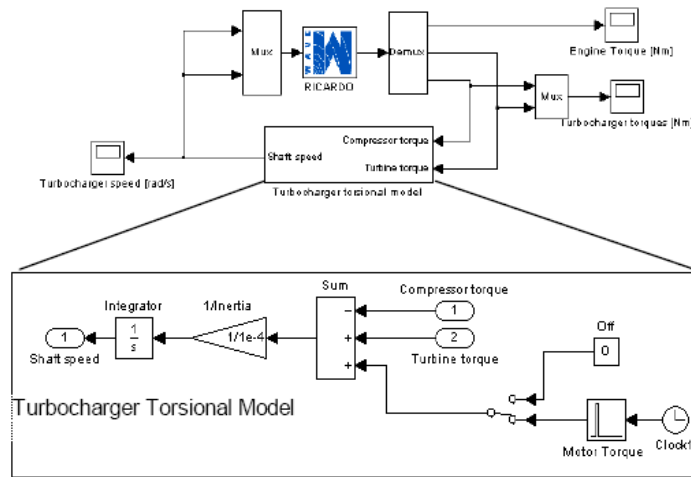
Mux

WAVE

RICARDO

Demux

Engine Torque [Nm]

Mux

Turbocharger torques [Nm]

Compressor torque

Shaft speed

Turbine torque

Turbocharger speed [rad/s]

Turbocharger torsional model

Integrator

1/Inertia

Sum

Compressor torque

1

$\frac{1}{s}$

1/1e-4

−

1

+

2

Shaft speed

Turbine torque

+

Off

0

Turbocharger Torsional Model

Motor Torque

Clock1